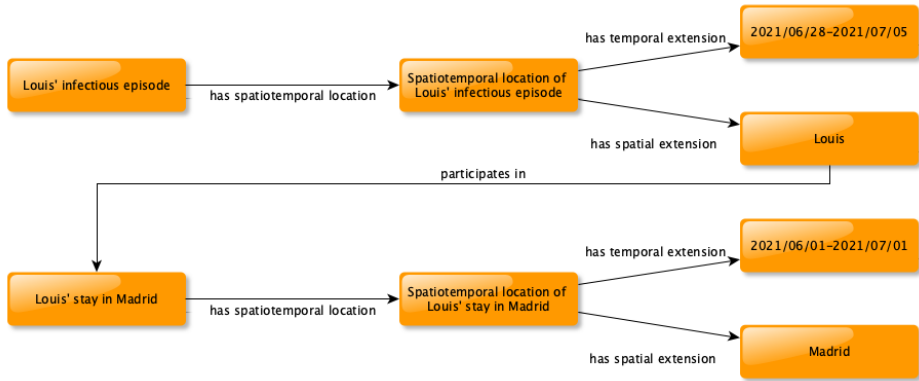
Louis' infectious episode

has spatiotemporal location

Spatiotemporal location of Louis' infectious episode

has temporal extension

2021/06/28–2021/07/05

has spatial extension

Louis

participates in

Louis' stay in Madrid

has spatiotemporal location

Spatiotemporal location of Louis' stay in Madrid

has temporal extension

2021/06/01–2021/07/01

has spatial extension

Madrid